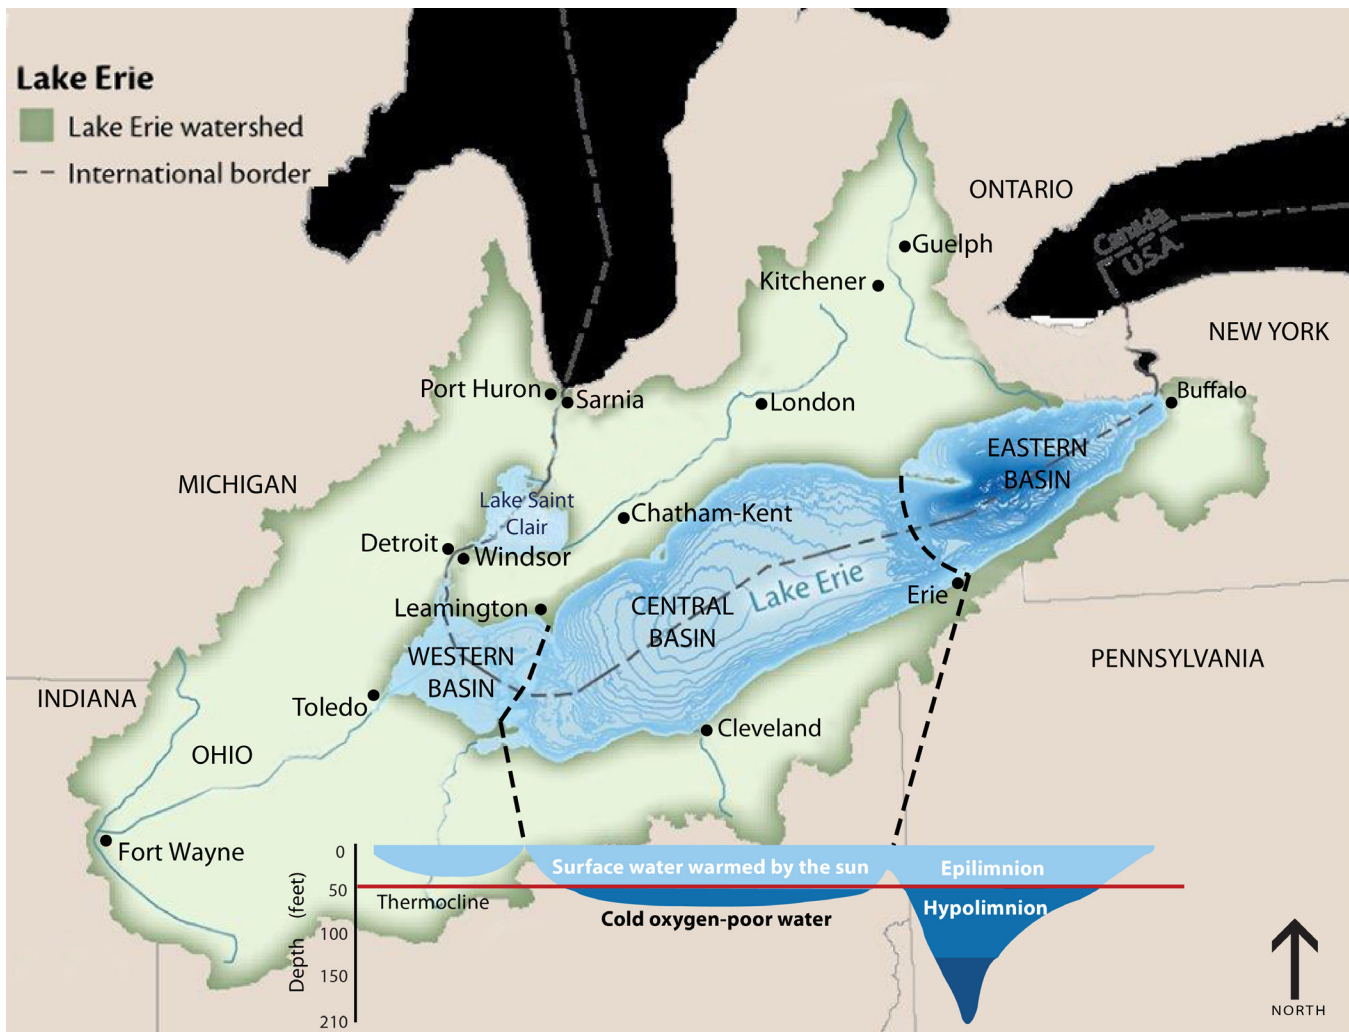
Lake Erie
Lake Erie watershed
International border

ONTARIO
Guelph
Kitchener
Canada
USA
NEW YORK
Buffalo
Port Huron
Sarnia
London
EASTERN BASIN
MICHIGAN
Lake Saint Clair
Chatham-Kent
Detroit
Windsor
Lake Erie
Erie
Leamington
CENTRAL BASIN
WESTERN BASIN
PENNSYLVANIA
INDIANA
Toledo
Cleveland
OHIO
Fort Wayne

Depth (feet)
0
50
100
150
210
Surface water warmed by the sun
Epilimnion
Thermocline
Cold oxygen-poor water
Hypolimnion
NORTH